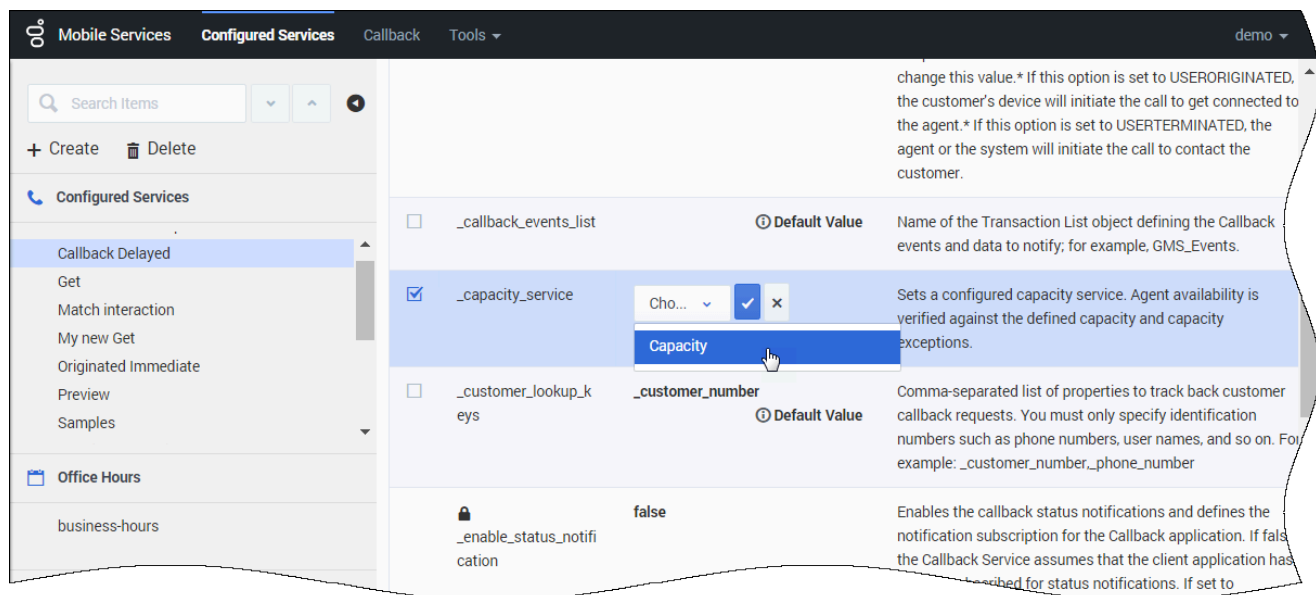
Mobile Services Configured Services Callback Tools demo

Search Items

+ Create Delete

Configured Services

Callback Delayed
Get
Match interaction
My new Get
Originated Immediate
Preview
Samples

Office Hours

business-hours

change this value.* If this option is set to USERORIGINATED, the customer's device will initiate the call to get connected to the agent.* If this option is set to USERTERMINATED, the agent or the system will initiate the call to contact the customer.

| | | | |
|---|---|---|---|
| | _callback_events_list | Default Value | Name of the Transaction List object defining the Callback events and data to notify; for example, GMS_Events. |
| | _capacity_service | Cho... Capacity | Sets a configured capacity service. Agent availability is verified against the defined capacity and capacity exceptions. |
| | _customer_lookup_keys | _customer_number Default Value | Comma-separated list of properties to track back customer callback requests. You must only specify identification numbers such as phone numbers, user names, and so on. Fo example: _customer_number,_phone_number |
| | _enable_status_notification | false | Enables the callback status notifications and defines the notification subscription for the Callback application. If fals the Callback Service assumes that the client application has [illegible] for status notifications. If set to |